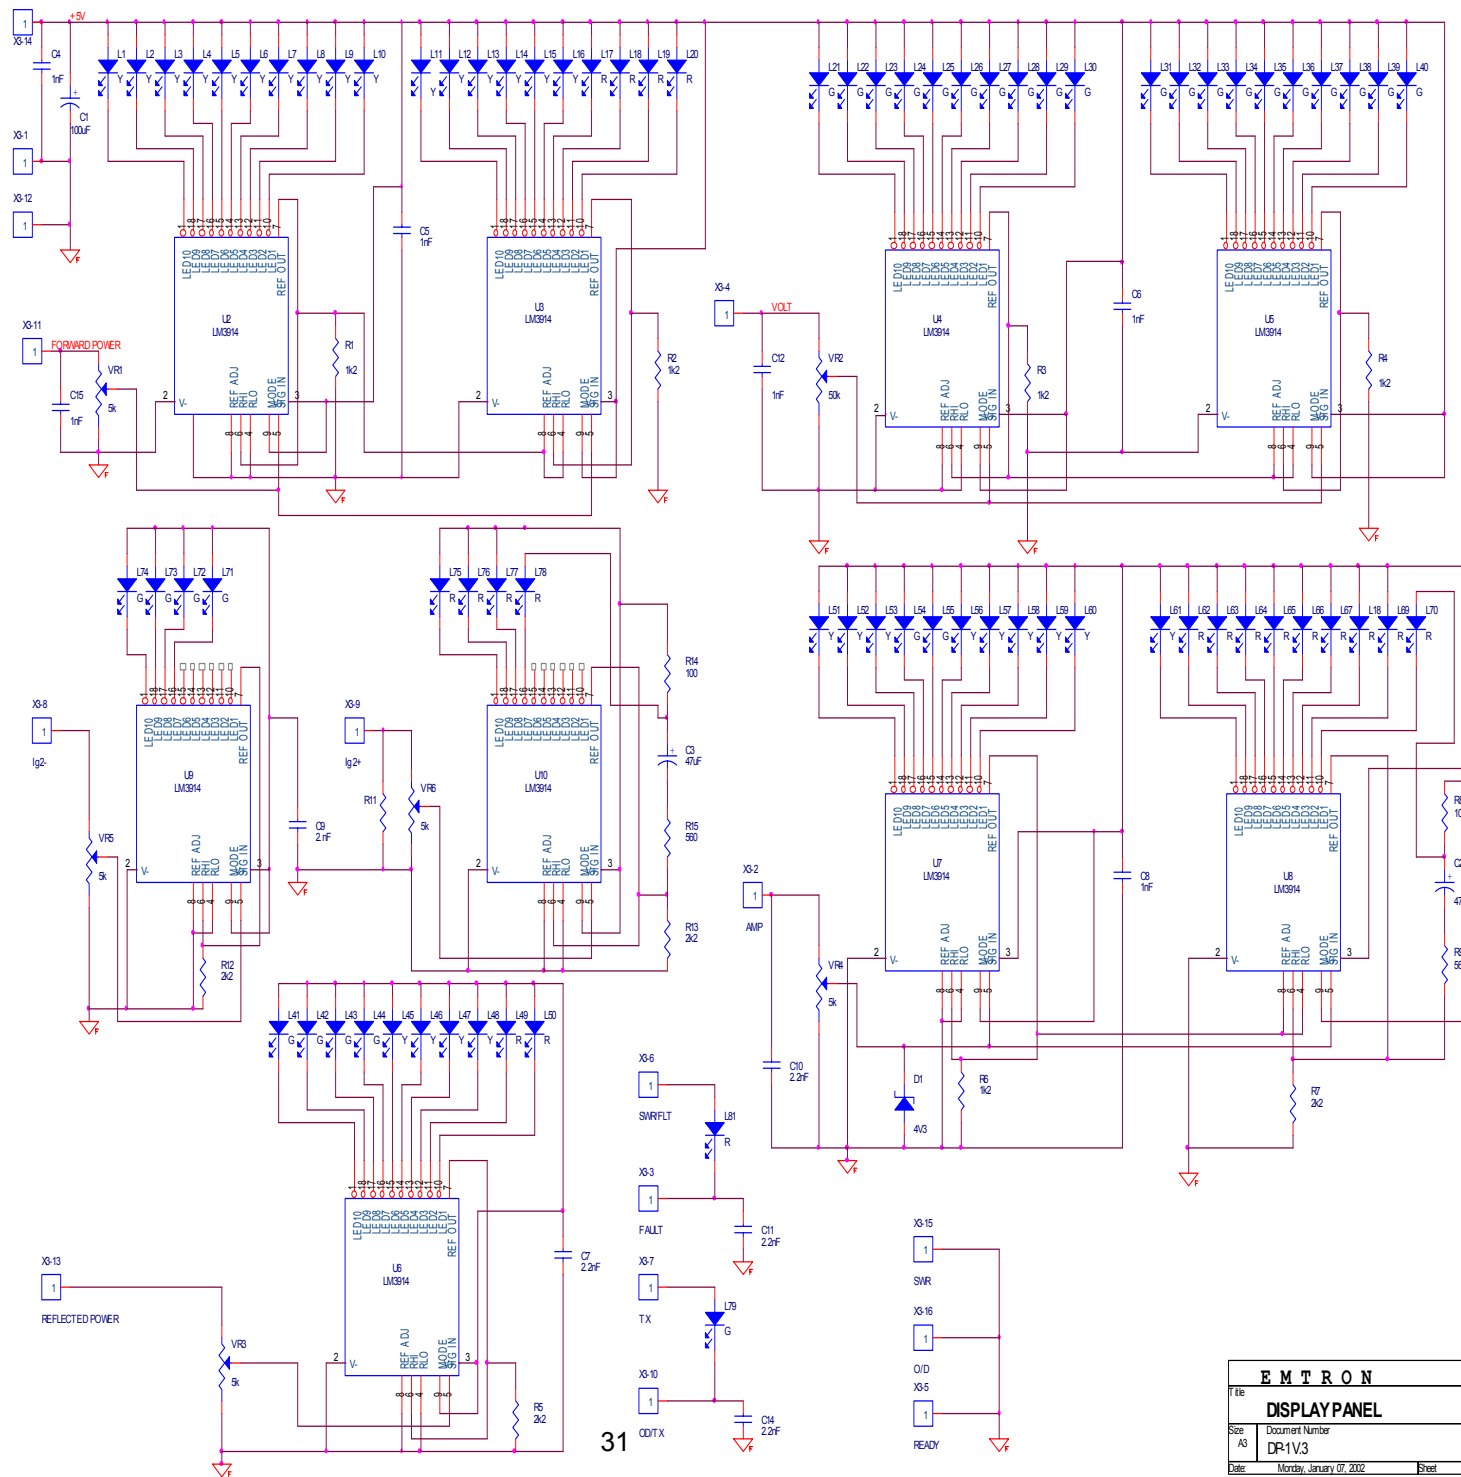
X3-14
1
+5V
C4
1nF
C1
100uF
X3-1
1
X3-12
1
L1 L2 L3 L4 L5 L6 L7 L8 L9 L10
Y Y Y Y Y Y Y Y Y Y
L11 L12 L13 L14 L15 L16 L17 L18 L19 L20
Y Y Y Y Y Y R R R R
L21 L22 L23 L24 L25 L26 L27 L28 L29 L30
G G G G G G G G G G
L31 L32 L33 L34 L35 L36 L37 L38 L39 L40
G G G G G G G G G G
U2
LM3914
U3
LM3914
U4
LM3914
U5
LM3914
LED10 LED9 LED8 LED7 LED6 LED5 LED4 LED3 LED2 LED1 REF OUT
REF ADJ RHI RLO MODE SIG IN
V-
C5
1nF
R1
1k2
R2
1k2
X3-11
1
FORWARD POWER
VR1
5k
C15
1nF
X3-4
1
VOLT
C12
1nF
VR2
50k
C6
1nF
R3
1k2
R4
1k2
L74 L73 L72 L71
G G G G
L75 L76 L77 L78
R R R R
U9
LM3914
U10
LM3914
X3-8
1
Ig2-
VR5
5k
R12
2k2
C9
2.nF
X3-9
1
Ig2+
R11
VR6
5k
R14
100
C3
47uF
R15
560
R13
2k2
L51 L52 L53 L54 L55 L56 L57 L58 L59 L60
Y Y Y G G Y Y Y Y Y
L61 L62 L63 L64 L65 L66 L67 L18 L69 L70
Y R R R R R R R R R
U7
LM3914
U8
LM3914
C8
1nF
X3-2
1
AMP
VR4
5k
C10
2.2nF
D1
4V3
R6
1k2
R7
2k2
L41 L42 L43 L44 L45 L46 L47 L48 L49 L50
G G G G Y Y Y Y R R
U6
LM3914
C7
2.2nF
X3-13
1
REFLECTED POWER
VR3
5k
R5
2k2
X3-6
1
SWR/FLT
L81
R
X3-3
1
FAULT
C11
2.2nF
X3-7
1
TX
L79
G
X3-10
1
OD/TX
C14
2.2nF
X3-15
1
SWR
X3-16
1
O/D
X3-5
1
READY
31
EMTRON
Title
DISPLAY PANEL
Size
A3
Document Number
DP-1V.3
Date:
Monday, January 07, 2002
Sheet